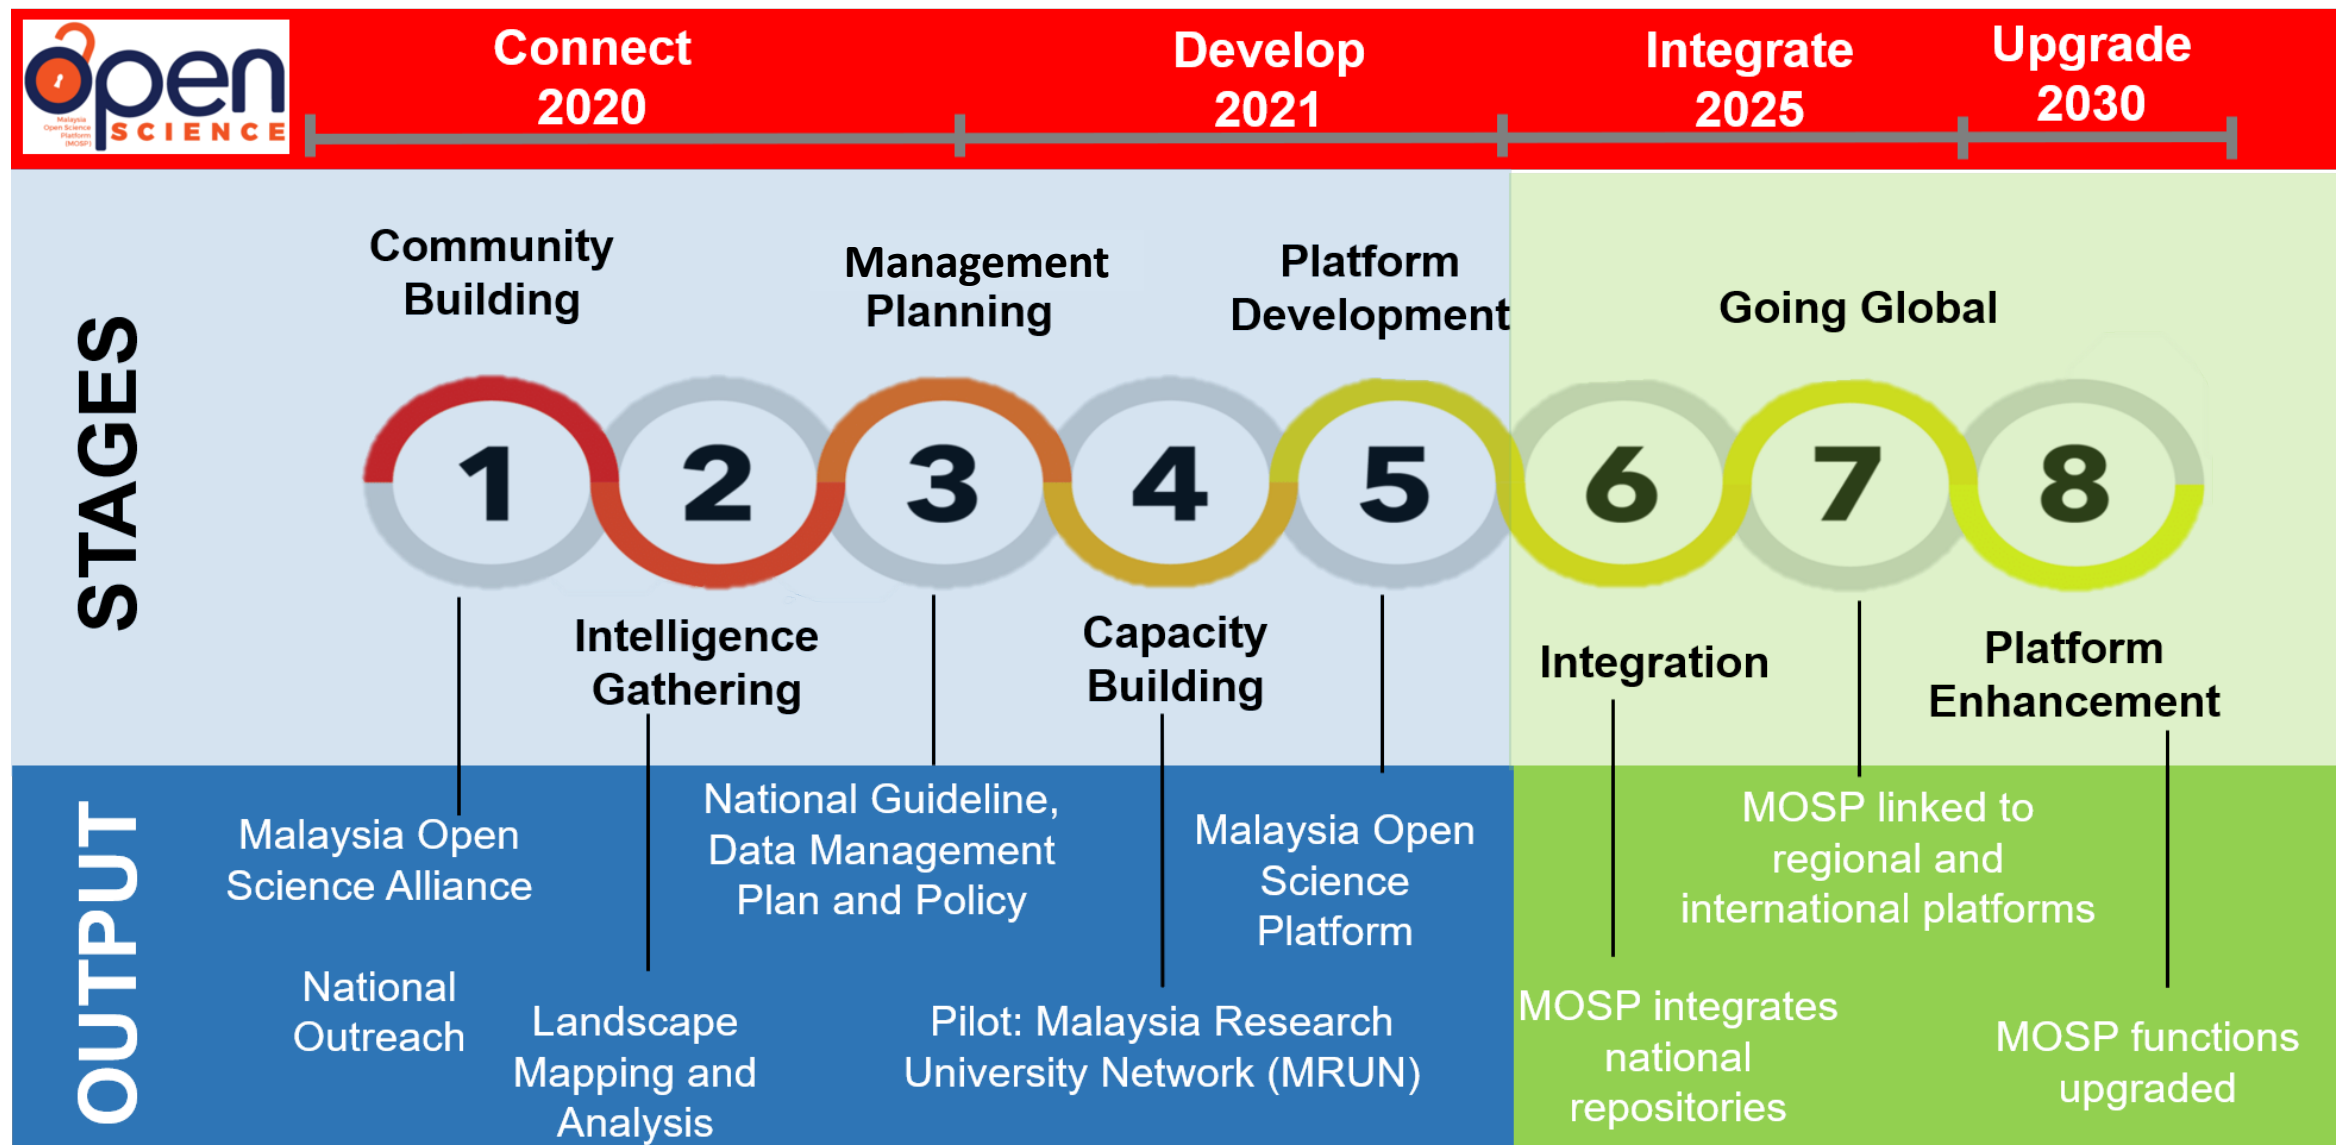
open SCIENCE
Malaysia Open Science Platform (MOSP)

Connect 2020
Develop 2021
Integrate 2025
Upgrade 2030

STAGES

Community Building
Management Planning
Platform Development
Going Global

1 2 3 4 5 6 7 8

Intelligence Gathering
Capacity Building
Integration
Platform Enhancement

OUTPUT

Malaysia Open Science Alliance
National Guideline, Data Management Plan and Policy
Malaysia Open Science Platform
MOSP linked to regional and international platforms

National Outreach
Landscape Mapping and Analysis
Pilot: Malaysia Research University Network (MRUN)
MOSP integrates national repositories
MOSP functions upgraded